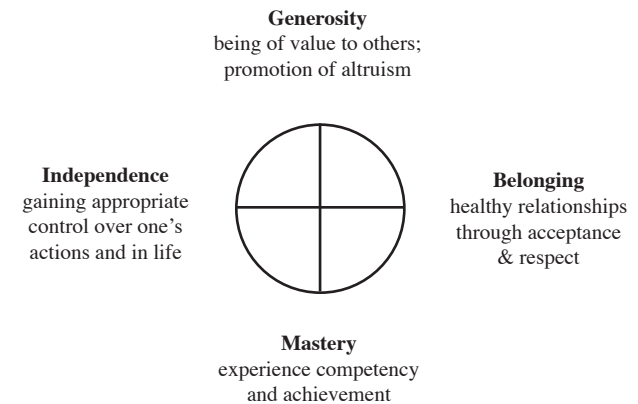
Generosity
being of value to others; promotion of altruism

Independence
gaining appropriate control over one's actions and in life

Belonging
healthy relationships through acceptance & respect

Mastery
experience competency and achievement